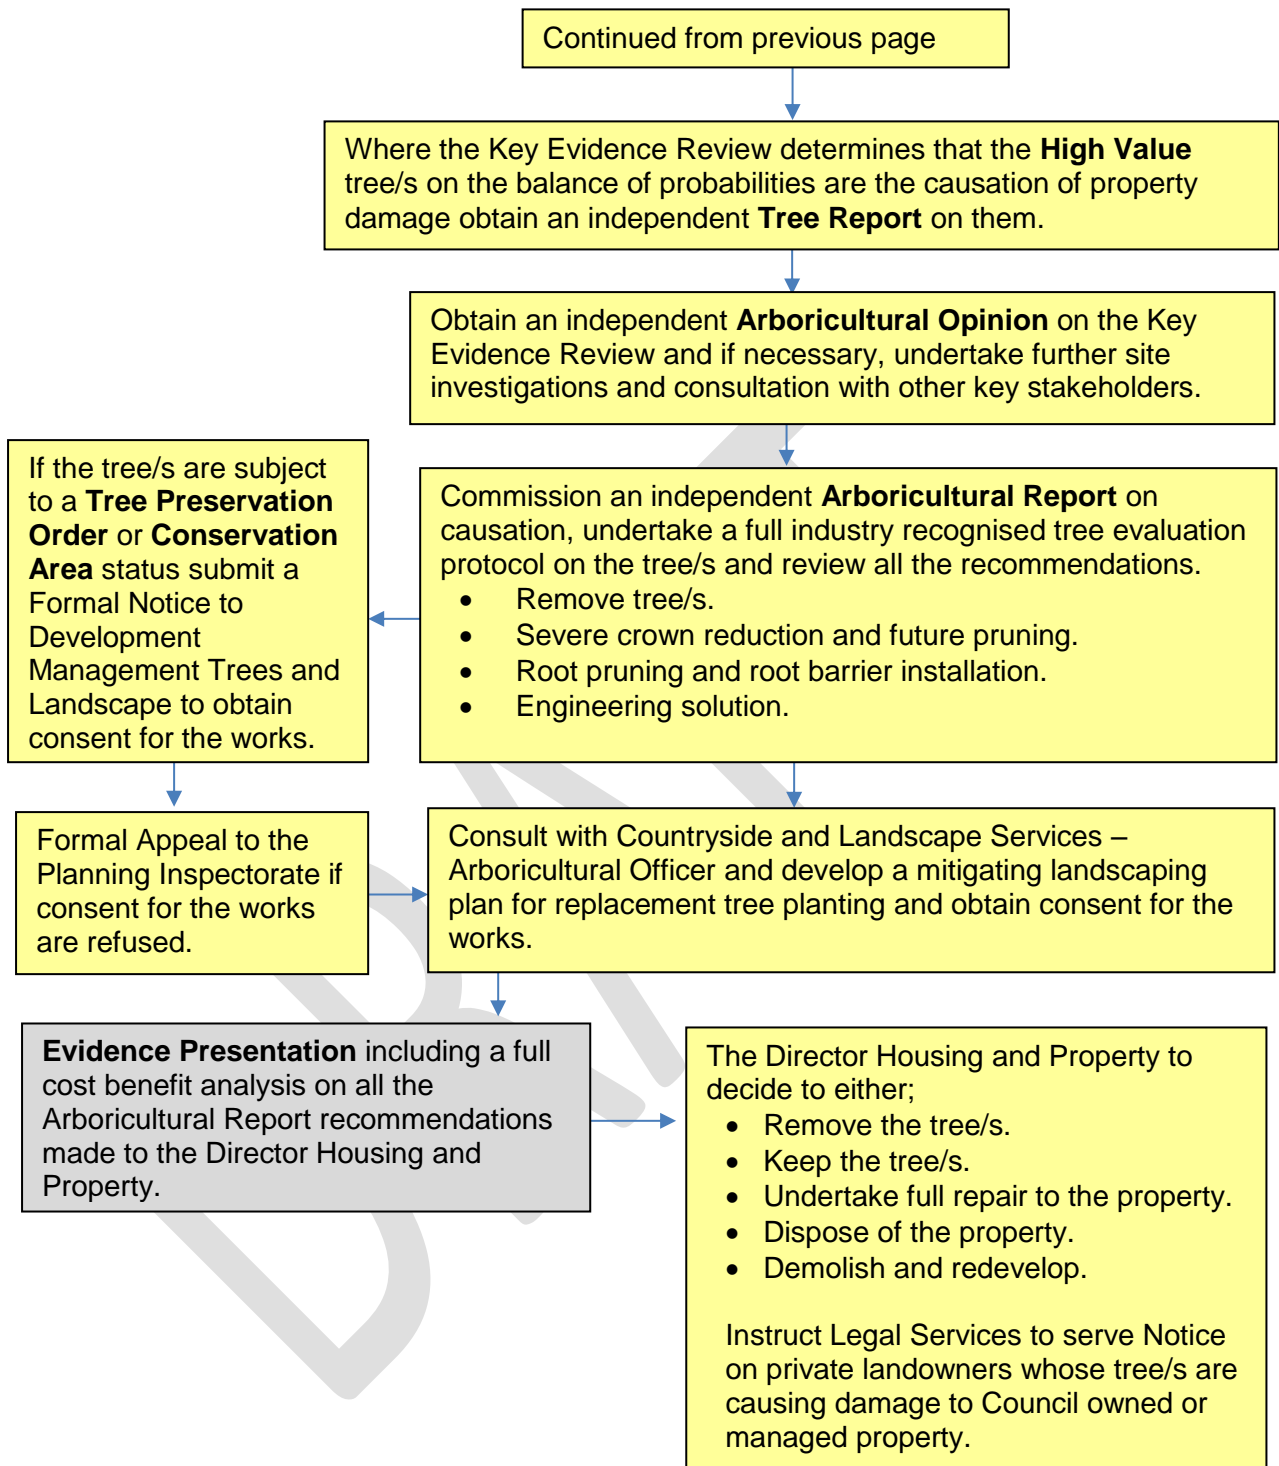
Continued from previous page

Where the Key Evidence Review determines that the **High Value** tree/s on the balance of probabilities are the causation of property damage obtain an independent **Tree Report** on them.

Obtain an independent **Arboricultural Opinion** on the Key Evidence Review and if necessary, undertake further site investigations and consultation with other key stakeholders.

If the tree/s are subject to a **Tree Preservation Order** or **Conservation Area** status submit a Formal Notice to Development Management Trees and Landscape to obtain consent for the works.

Commission an independent **Arboricultural Report** on causation, undertake a full industry recognised tree evaluation protocol on the tree/s and review all the recommendations.
- Remove tree/s.
- Severe crown reduction and future pruning.
- Root pruning and root barrier installation.
- Engineering solution.

Formal Appeal to the Planning Inspectorate if consent for the works are refused.

Consult with Countryside and Landscape Services – Arboricultural Officer and develop a mitigating landscaping plan for replacement tree planting and obtain consent for the works.

**Evidence Presentation** including a full cost benefit analysis on all the Arboricultural Report recommendations made to the Director Housing and Property.

The Director Housing and Property to decide to either;
- Remove the tree/s.
- Keep the tree/s.
- Undertake full repair to the property.
- Dispose of the property.
- Demolish and redevelop.

Instruct Legal Services to serve Notice on private landowners whose tree/s are causing damage to Council owned or managed property.

DRAFT